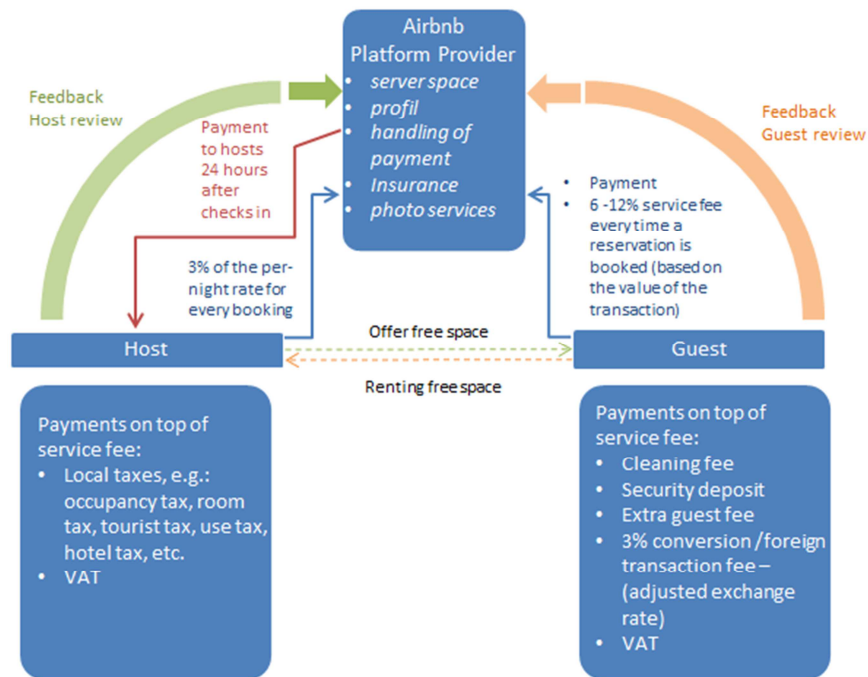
Airbnb Platform Provider
- server space
- profil
- handling of payment
- Insurance
- photo services

Feedback
Host review

Payment to hosts 24 hours after checks in

3% of the per-night rate for every booking

Feedback
Guest review

- Payment
- 6 -12% service fee every time a reservation is booked (based on the value of the transaction)

Host

Offer free space

Renting free space

Guest

Payments on top of service fee:
- Local taxes, e.g.: occupancy tax, room tax, tourist tax, use tax, hotel tax, etc.
- VAT

Payments on top of service fee:
- Cleaning fee
- Security deposit
- Extra guest fee
- 3% conversion /foreign transaction fee – (adjusted exchange rate)
- VAT